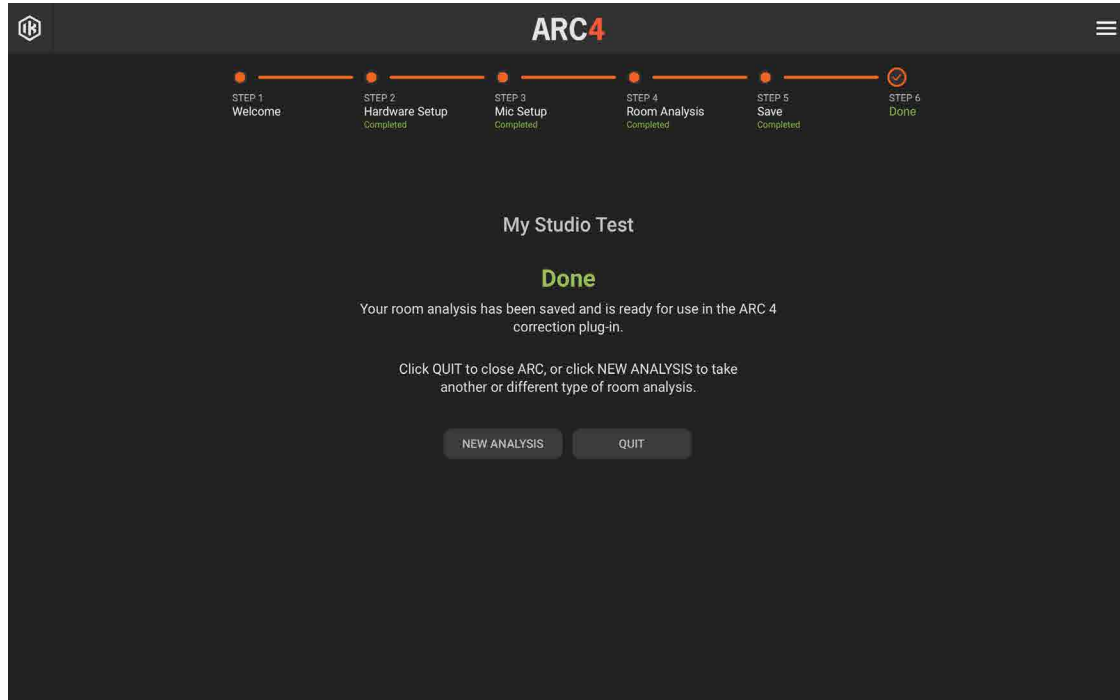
ARC4

STEP 1
Welcome

STEP 2
Hardware Setup
Completed

STEP 3
Mic Setup
Completed

STEP 4
Room Analysis
Completed

STEP 5
Save
Completed

STEP 6
Done

My Studio Test

Done

Your room analysis has been saved and is ready for use in the ARC 4 correction plug-in.

Click QUIT to close ARC, or click NEW ANALYSIS to take another or different type of room analysis.

NEW ANALYSIS

QUIT